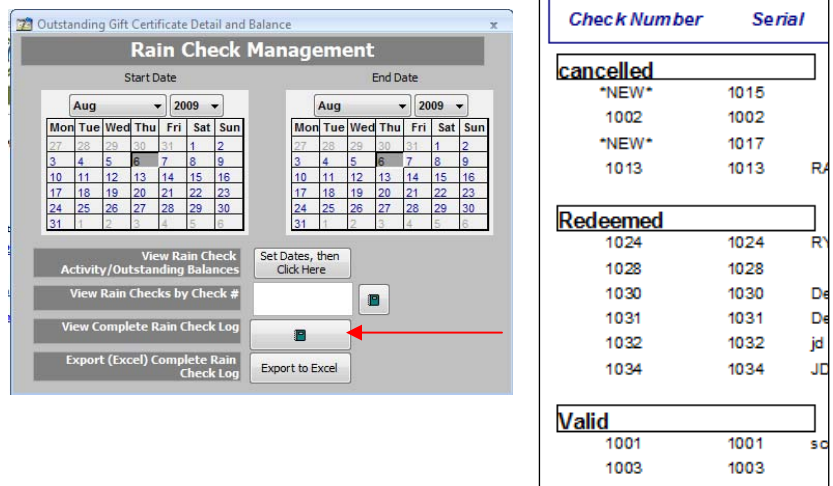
Outstanding Gift Certificate Detail and Balance

Rain Check Management

Start Date

Aug 2009

| Mon | Tue | Wed | Thu | Fri | Sat | Sun |
|---|---|---|---|---|---|---|
| 27 | 28 | 29 | 30 | 31 | 1 | 2 |
| 3 | 4 | 5 | 6 | 7 | 8 | 9 |
| 10 | 11 | 12 | 13 | 14 | 15 | 16 |
| 17 | 18 | 19 | 20 | 21 | 22 | 23 |
| 24 | 25 | 26 | 27 | 28 | 29 | 30 |
| 31 | 1 | 2 | 3 | 4 | 5 | 6 |

End Date

Aug 2009

| Mon | Tue | Wed | Thu | Fri | Sat | Sun |
|---|---|---|---|---|---|---|
| 27 | 28 | 29 | 30 | 31 | 1 | 2 |
| 3 | 4 | 5 | 6 | 7 | 8 | 9 |
| 10 | 11 | 12 | 13 | 14 | 15 | 16 |
| 17 | 18 | 19 | 20 | 21 | 22 | 23 |
| 24 | 25 | 26 | 27 | 28 | 29 | 30 |
| 31 | 1 | 2 | 3 | 4 | 5 | 6 |

View Rain Check Activity/Outstanding Balances
Set Dates, then Click Here

View Rain Checks by Check #

View Complete Rain Check Log

Export (Excel) Complete Rain Check Log
Export to Excel

Check Number Serial

cancelled
*NEW* 1015
1002 1002
*NEW* 1017
1013 1013 RA

Redeemed
1024 1024 RY
1028 1028
1030 1030 De
1031 1031 De
1032 1032 jd
1034 1034 JD

Valid
1001 1001 sc
1003 1003